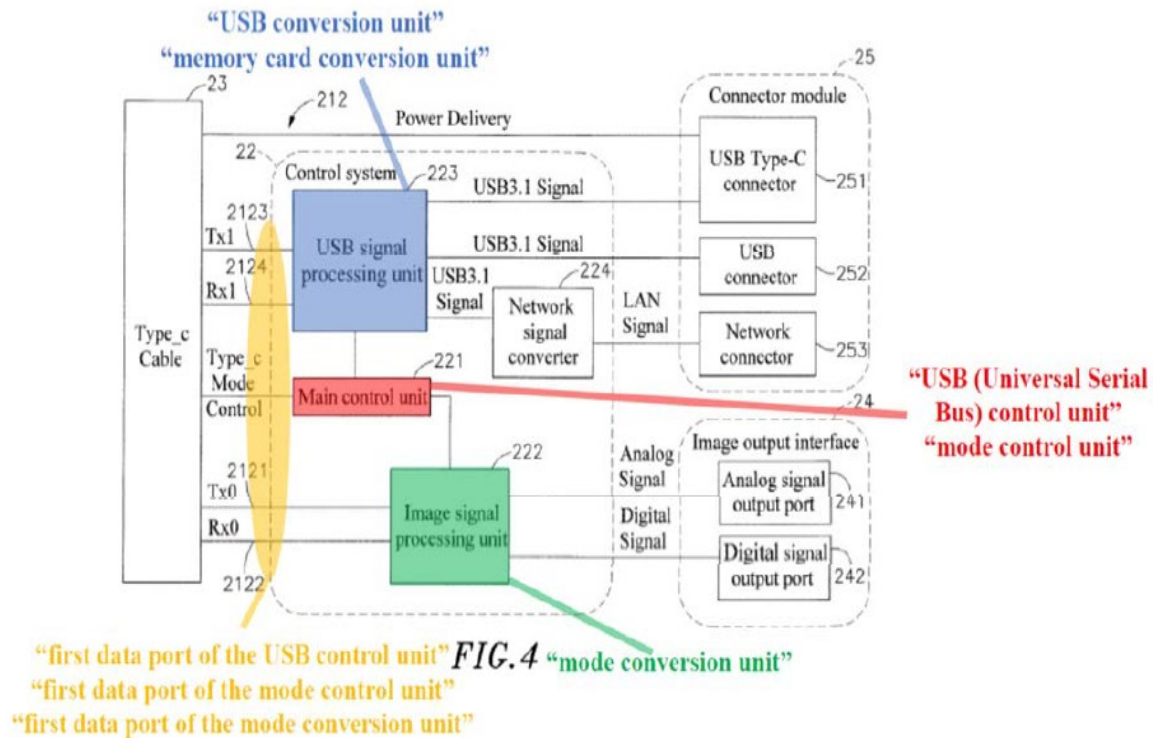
"USB conversion unit"
"memory card conversion unit"

23
212
Power Delivery
25
Connector module
22
Control system
223
USB3.1 Signal
USB Type-C connector
251
2123
Tx1
USB signal processing unit
USB3.1 Signal
USB connector
252
2124
Rx1
USB3.1 Signal
224
Network signal converter
LAN Signal
Network connector
253
Type_c Cable
Type_c Mode Control
221
Main control unit
"USB (Universal Serial Bus) control unit"
"mode control unit"
24
Image output interface
222
Analog Signal
Analog signal output port
241
2121
Tx0
Rx0
Image signal processing unit
Digital Signal
Digital signal output port
242
2122

"first data port of the USB control unit"
FIG.4
"mode conversion unit"
"first data port of the mode control unit"
"first data port of the mode conversion unit"